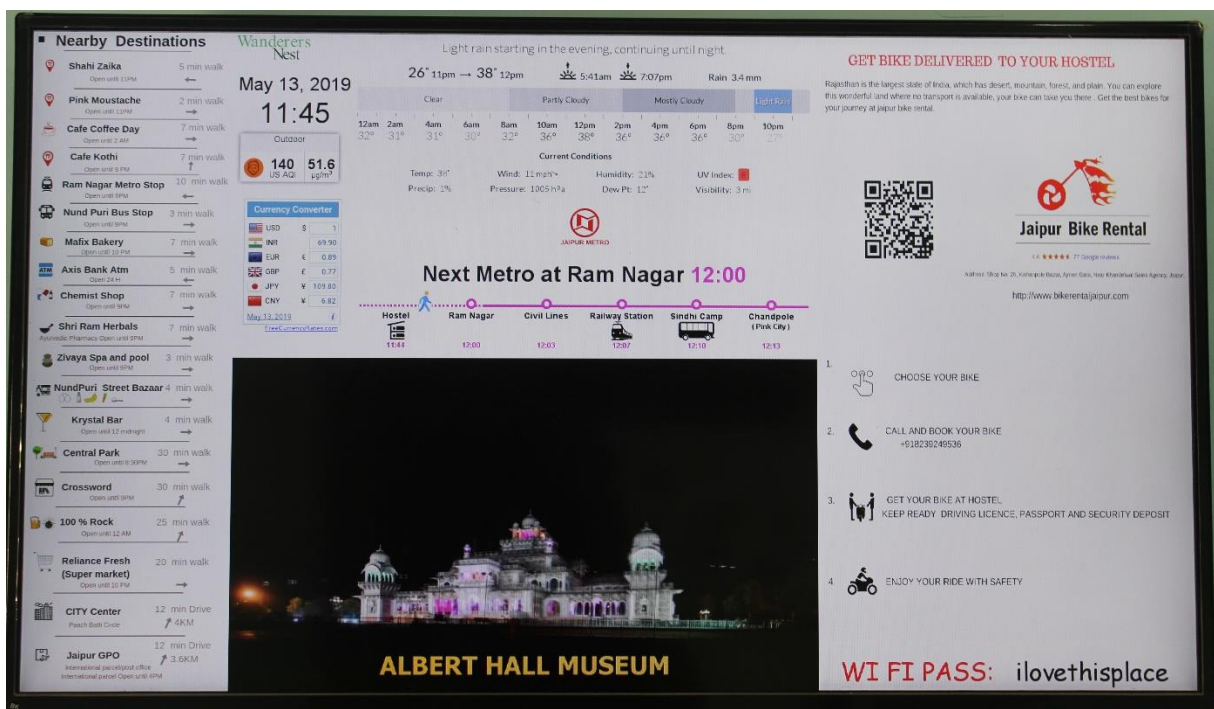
Nearby Destinations

Shahi Zaika 5 min walk
Open until 11PM

Pink Moustache 2 min walk
Open until 11PM

Cafe Coffee Day 7 min walk
Open until 2 AM

Cafe Kothi 7 min walk
Open until 5 PM

Ram Nagar Metro Stop 10 min walk
Open until 9PM

Nund Puri Bus Stop 3 min walk
Open until 9PM

Mafix Bakery 7 min walk
Open until 10 PM

Axis Bank Atm 5 min walk
Open 24 H

Chemist Shop 7 min walk
Open until 9PM

Shri Ram Herbals 7 min walk
Ayurvedic Pharmacy Open until 9PM

Zivaya Spa and pool 3 min walk
Open until 9PM

NundPuri Street Bazaar 4 min walk

Krystal Bar 4 min walk
Open until 12 midnight

Central Park 30 min walk
Open until 8:30PM

Crossword 30 min walk
Open until 9PM

100 % Rock 25 min walk
Open until 12 AM

Reliance Fresh (Super market) 20 min walk
Open until 10 PM

CITY Center 12 min Drive 4KM
Paach Batti Circle

Jaipur GPO 12 min Drive 3.6KM
International parcel/post office
International parcel Open until 4PM

Wanderers Nest

May 13, 2019
11:45
Outdoor
140 US AQI
51.6 µg/m³

Currency Converter
| | | |
|---|---|---|
| USD | $ | 1 |
| INR | | 69.90 |
| EUR | € | 0.89 |
| GBP | £ | 0.77 |
| JPY | ¥ | 109.80 |
| CNY | ¥ | 6.82 |

May 13, 2019
FreeCurrencyRates.com

Light rain starting in the evening, continuing until night.
26° 11pm → 38° 12pm 5:41am 7:07pm Rain 3.4 mm
Clear Partly Cloudy Mostly Cloudy Light Rain
12am 2am 4am 6am 8am 10am 12pm 2pm 4pm 6pm 8pm 10pm
32° 31° 31° 30° 32° 36° 38° 36° 36° 36° 30° 27°
Current Conditions
Temp: 39° Wind: 11 mph Humidity: 21% UV Index:
Precip: 1% Pressure: 1005 hPa Dew Pt: 12° Visibility: 3 mi

JAIPUR METRO
Next Metro at Ram Nagar 12:00
Hostel 11:44
Ram Nagar 12:00
Civil Lines 12:03
Railway Station 12:07
Sindhi Camp 12:10
Chandpole (Pink City) 12:13

ALBERT HALL MUSEUM

GET BIKE DELIVERED TO YOUR HOSTEL
Rajasthan is the largest state of India, which has desert, mountain, forest, and plain. You can explore this wonderful land where no transport is available, your bike can take you there . Get the best bikes for your journey at jaipur bike rental.

Jaipur Bike Rental
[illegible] Google reviews
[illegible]
http://www.bikerentaljaipur.com

1. CHOOSE YOUR BIKE
2. CALL AND BOOK YOUR BIKE
+918230249536
3. GET YOUR BIKE AT HOSTEL
KEEP READY DRIVING LICENCE, PASSPORT AND SECURITY DEPOSIT
4. ENJOY YOUR RIDE WITH SAFETY

WI FI PASS: ilovethisplace